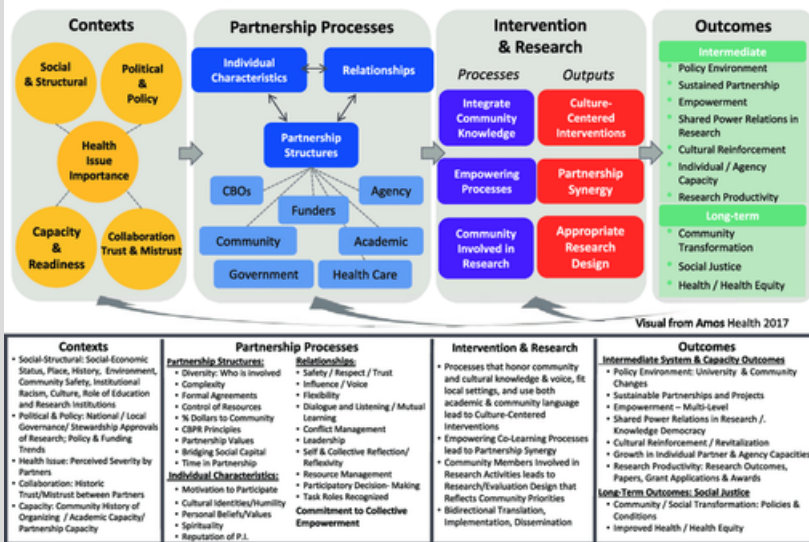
Contexts

Social & Structural

Political & Policy

Health Issue Importance

Capacity & Readiness

Collaboration Trust & Mistrust

Partnership Processes

Individual Characteristics

Relationships

Partnership Structures

CBOs

Agency

Funders

Community

Academic

Government

Health Care

Intervention & Research

Processes

Outputs

Integrate Community Knowledge

Culture-Centered Interventions

Empowering Processes

Partnership Synergy

Community Involved in Research

Appropriate Research Design

Outcomes

Intermediate

- Policy Environment
- Sustained Partnership
- Empowerment
- Shared Power Relations in Research
- Cultural Reinforcement
- Individual / Agency Capacity
- Research Productivity

Long-term

- Community Transformation
- Social Justice
- Health / Health Equity

Visual from Amos Health 2017

Contexts

- Social-Structural: Social-Economic Status, Place, History, Environment, Community Safety, Institutional Racism, Culture, Role of Education and Research Institutions
- Political & Policy: National / Local Governance/ Stewardship Approvals of Research; Policy & Funding Trends
- Health Issue: Perceived Severity by Partners
- Collaboration: Historic Trust/Mistrust between Partners
- Capacity: Community History of Organizing / Academic Capacity/ Partnership Capacity

Partnership Processes

Partnership Structures:
- Diversity: Who is involved
- Complexity
- Formal Agreements
- Control of Resources
- % Dollars to Community
- CBPR Principles
- Partnership Values
- Bridging Social Capital
- Time in Partnership

Individual Characteristics:
- Motivation to Participate
- Cultural Identities/Humility
- Personal Beliefs/Values
- Spirituality
- Reputation of P.I.

Relationships:
- Safety / Respect / Trust
- Influence / Voice
- Flexibility
- Dialogue and Listening / Mutual Learning
- Conflict Management
- Leadership
- Self & Collective Reflection/ Reflexivity
- Resource Management
- Participatory Decision- Making
- Task Roles Recognized

Commitment to Collective Empowerment

Intervention & Research

- Processes that honor community and cultural knowledge & voice, fit local settings, and use both academic & community language lead to Culture-Centered Interventions
- Empowering Co-Learning Processes lead to Partnership Synergy
- Community Members Involved in Research Activities leads to Research/Evaluation Design that Reflects Community Priorities
- Bidirectional Translation, Implementation, Dissemination

Outcomes

Intermediate System & Capacity Outcomes
- Policy Environment: University & Community Changes
- Sustainable Partnerships and Projects
- Empowerment – Multi-Level
- Shared Power Relations in Research /. Knowledge Democracy
- Cultural Reinforcement / Revitalization
- Growth in Individual Partner & Agency Capacities
- Research Productivity: Research Outcomes, Papers, Grant Applications & Awards

Long-Term Outcomes: Social Justice
- Community / Social Transformation: Policies & Conditions
- Improved Health / Health Equity